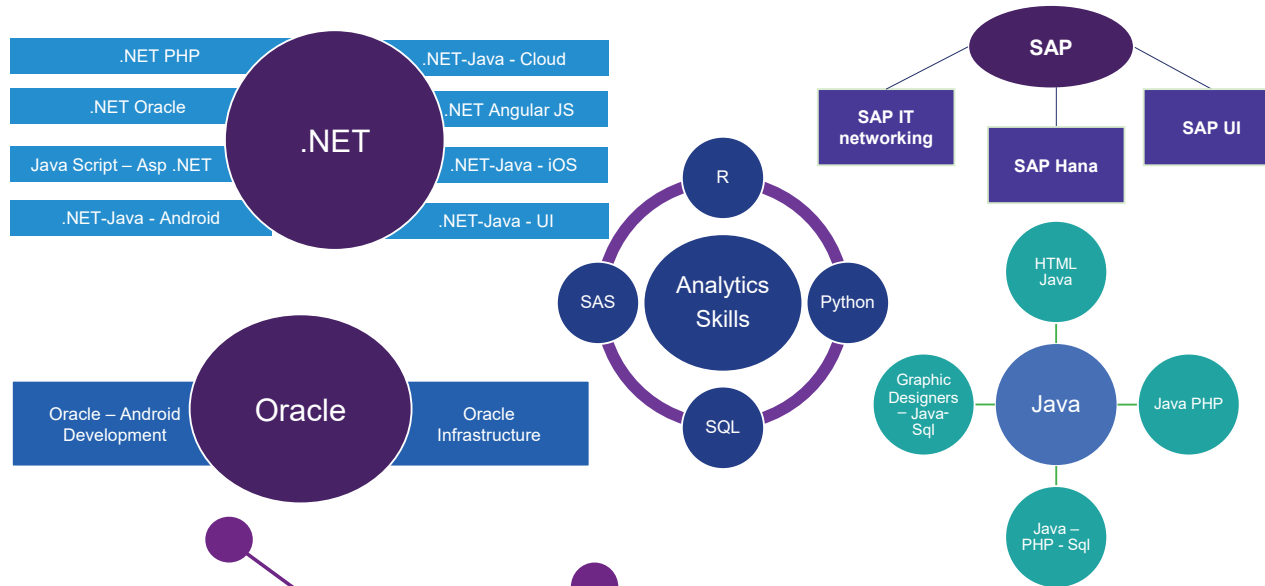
.NET PHP

.NET Oracle

Java Script – Asp .NET

.NET-Java - Android

.NET

.NET-Java - Cloud

.NET Angular JS

.NET-Java - iOS

.NET-Java - UI

SAP

SAP IT networking

SAP Hana

SAP UI

R

SAS

Analytics Skills

Python

SQL

HTML Java

Graphic Designers – Java-Sql

Java

Java PHP

Java – PHP - Sql

Oracle – Android Development

Oracle

Oracle Infrastructure